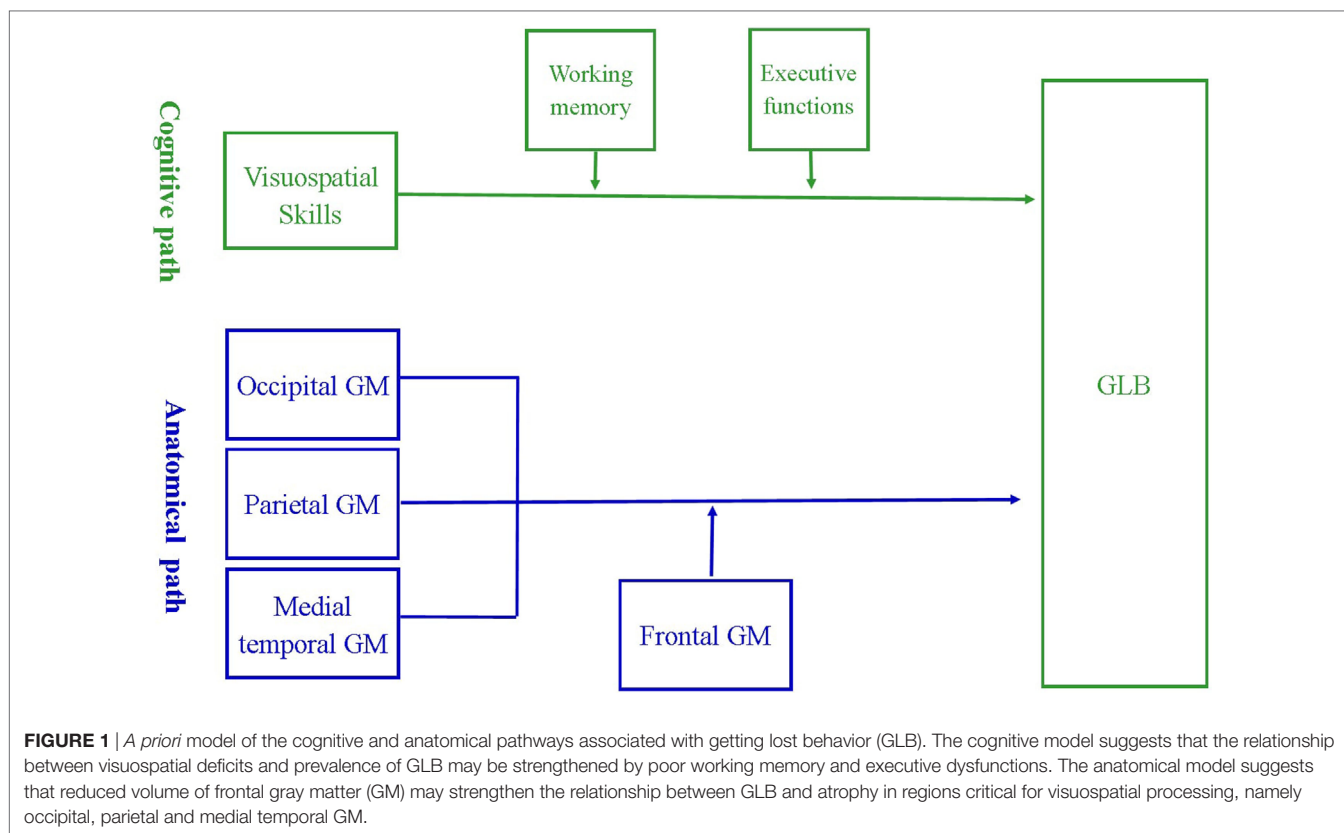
Cognitive path

Working memory

Executive functions

Visuospatial Skills

GLB

Anatomical path

Occipital GM

Parietal GM

Medial temporal GM

Frontal GM

**FIGURE 1** | *A priori* model of the cognitive and anatomical pathways associated with getting lost behavior (GLB). The cognitive model suggests that the relationship between visuospatial deficits and prevalence of GLB may be strengthened by poor working memory and executive dysfunctions. The anatomical model suggests that reduced volume of frontal gray matter (GM) may strengthen the relationship between GLB and atrophy in regions critical for visuospatial processing, namely occipital, parietal and medial temporal GM.